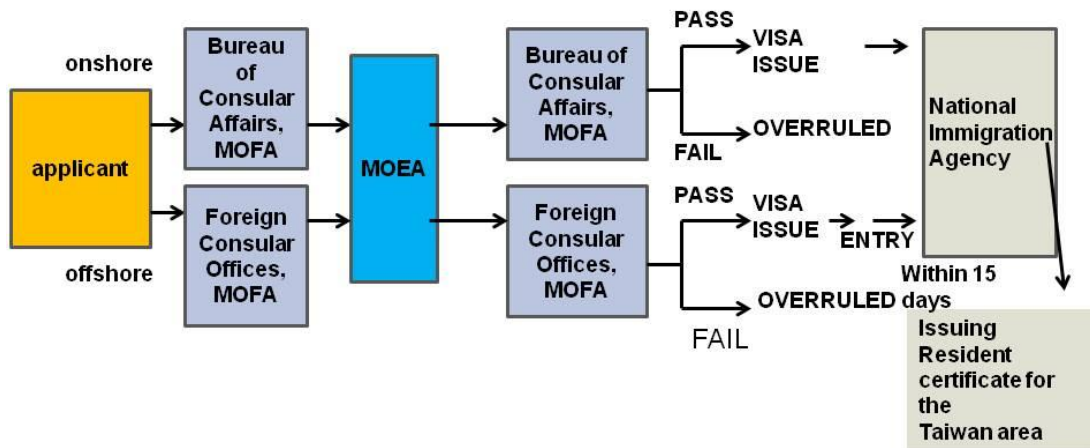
onshore

offshore

applicant

Bureau of Consular Affairs, MOFA

Foreign Consular Offices, MOFA

MOEA

Bureau of Consular Affairs, MOFA

PASS

VISA ISSUE

OVERRULED

FAIL

Foreign Consular Offices, MOFA

PASS

VISA ISSUE

ENTRY

OVERRULED

FAIL

National Immigration Agency

Within 15 days

Issuing Resident certificate for the Taiwan area